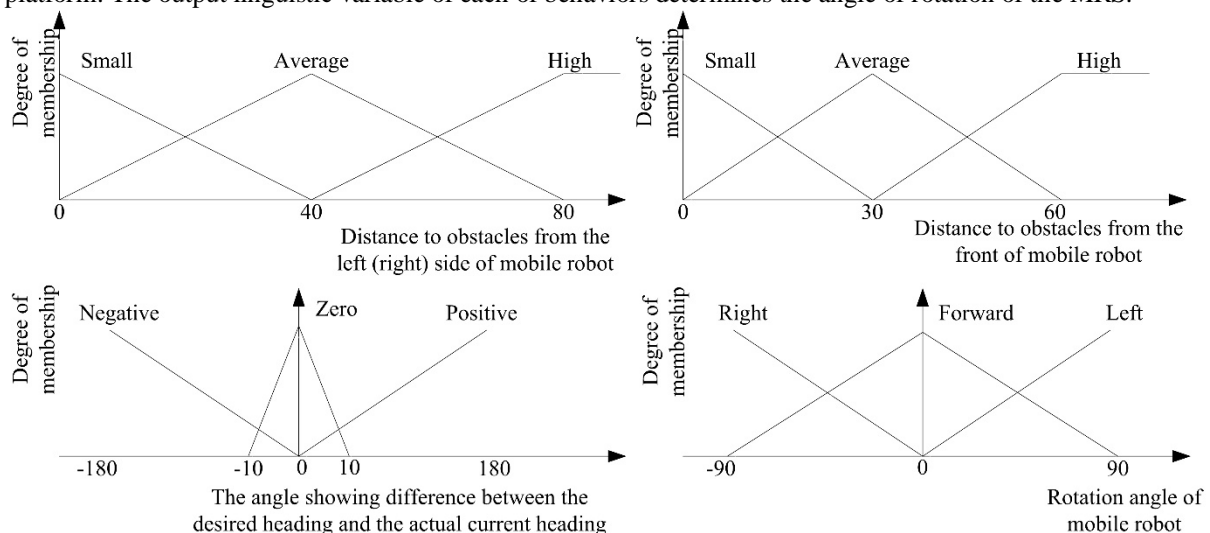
platform. The output linguistic variable of each of behaviors determines the angle of rotation of the MRs.

Degree of membership

Small

Average

High

0

40

80

Distance to obstacles from the left (right) side of mobile robot

Degree of membership

Small

Average

High

0

30

60

Distance to obstacles from the front of mobile robot

Degree of membership

Negative

Zero

Positive

-180

-10

0

10

180

The angle showing difference between the desired heading and the actual current heading

Degree of membership

Right

Forward

Left

-90

0

90

Rotation angle of mobile robot